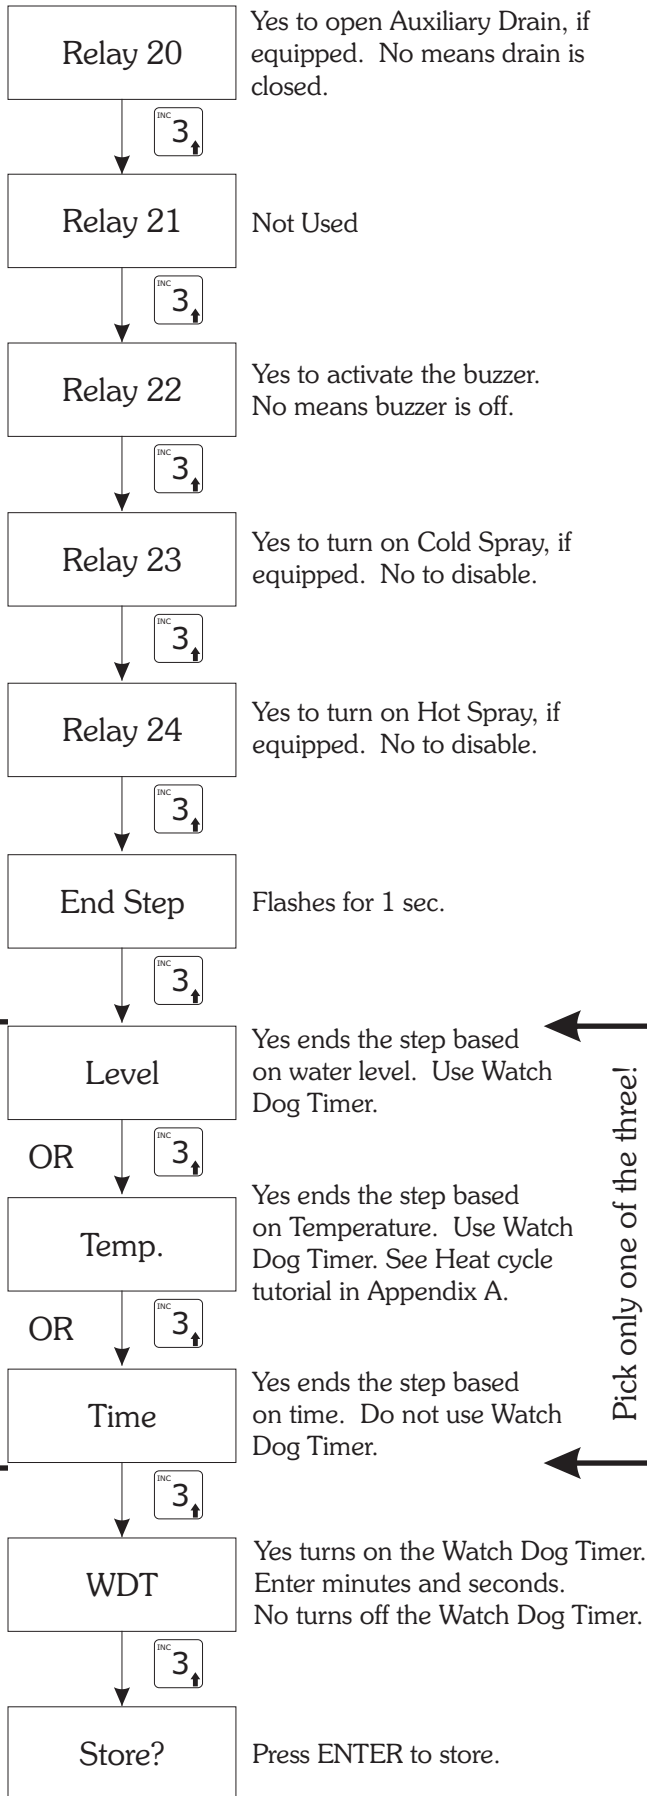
Relay 20

Yes to open Auxiliary Drain, if equipped. No means drain is closed.

INC 3

Relay 21

Not Used

INC 3

Relay 22

Yes to activate the buzzer. No means buzzer is off.

INC 3

Relay 23

Yes to turn on Cold Spray, if equipped. No to disable.

INC 3

Relay 24

Yes to turn on Hot Spray, if equipped. No to disable.

INC 3

End Step

Flashes for 1 sec.

INC 3

Level

Yes ends the step based on water level. Use Watch Dog Timer.

OR

INC 3

Temp.

Yes ends the step based on Temperature. Use Watch Dog Timer. See Heat cycle tutorial in Appendix A.

OR

INC 3

Time

Yes ends the step based on time. Do not use Watch Dog Timer.

Pick only one of the three!

INC 3

WDT

Yes turns on the Watch Dog Timer. Enter minutes and seconds. No turns off the Watch Dog Timer.

INC 3

Store?

Press ENTER to store.